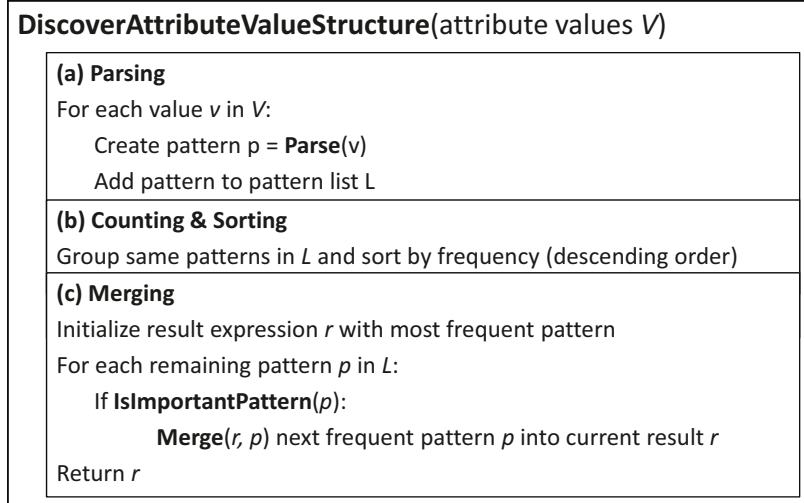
**DiscoverAttributeValueStructure**(attribute values *V*)

**(a) Parsing**

For each value *v* in *V*:

Create pattern p = **Parse**(v)

Add pattern to pattern list L

**(b) Counting & Sorting**

Group same patterns in *L* and sort by frequency (descending order)

**(c) Merging**

Initialize result expression *r* with most frequent pattern

For each remaining pattern *p* in *L*:

If **IsImportantPattern**(*p*):

**Merge**(*r, p*) next frequent pattern *p* into current result *r*

Return *r*